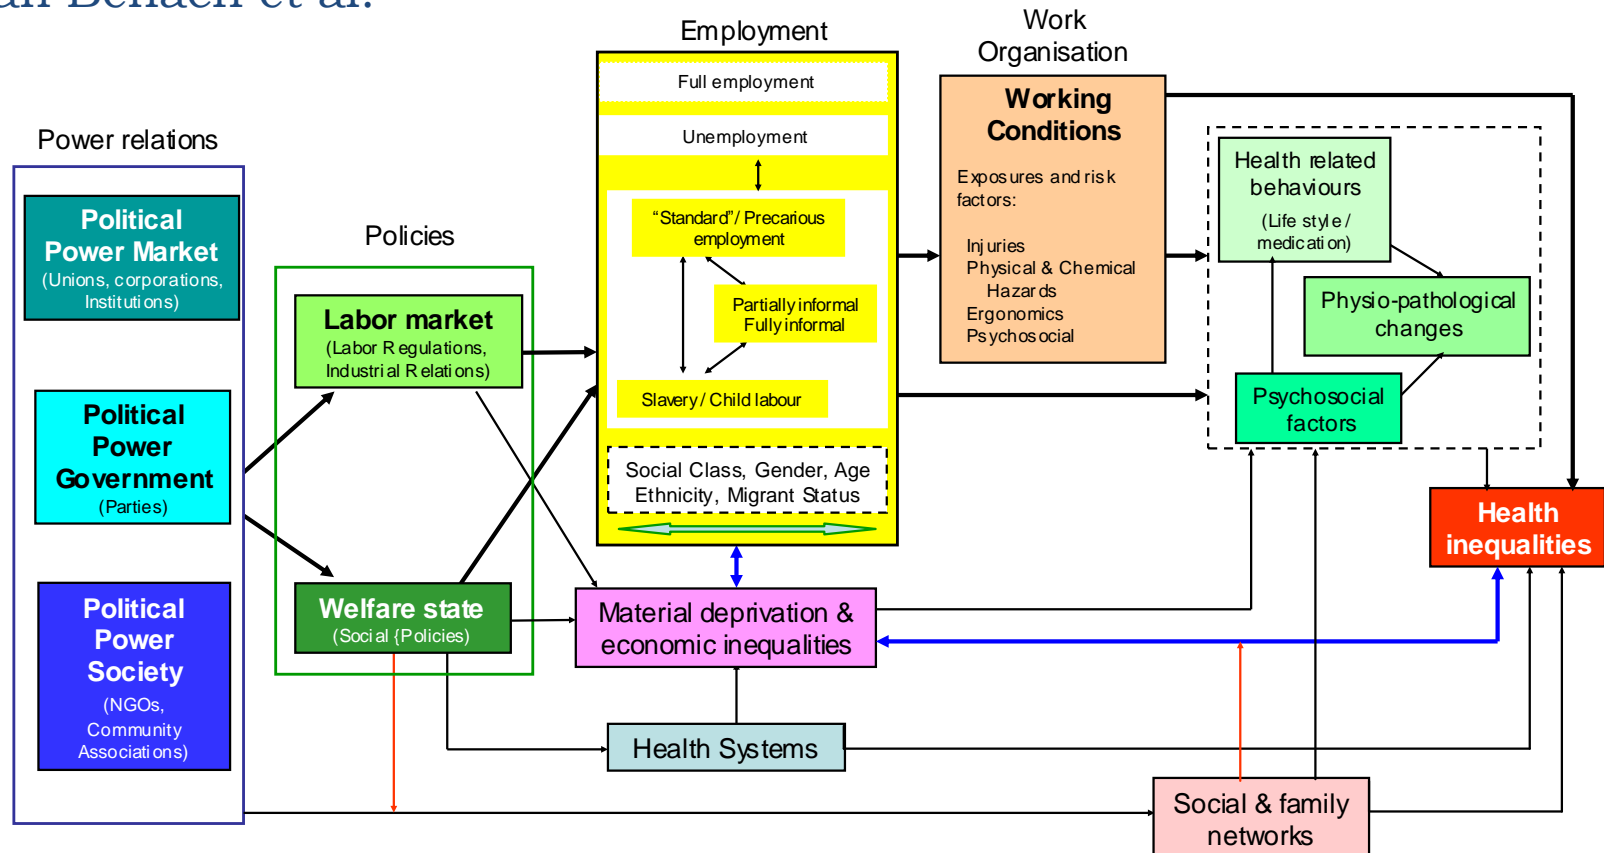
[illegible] Benach et al.

Power relations

Political Power Market
(Unions, corporations, Institutions)

Political Power Government
(Parties)

Political Power Society
(NGOs, Community Associations)

Policies

Labor market
(Labor Regulations, Industrial Relations)

Welfare state
(Social {Policies)

Employment

Full employment

Unemployment

"Standard"/ Precarious employment

Partially informal
Fully informal

Slavery / Child labour

Social Class, Gender, Age
Ethnicity, Migrant Status

Work Organisation

Working Conditions

Exposures and risk factors:

Injuries
Physical & Chemical Hazards
Ergonomics
Psychosocial

Health related behaviours
(Life style / medication)

Physio-pathological changes

Psychosocial factors

Health inequalities

Material deprivation & economic inequalities

Health Systems

Social & family networks